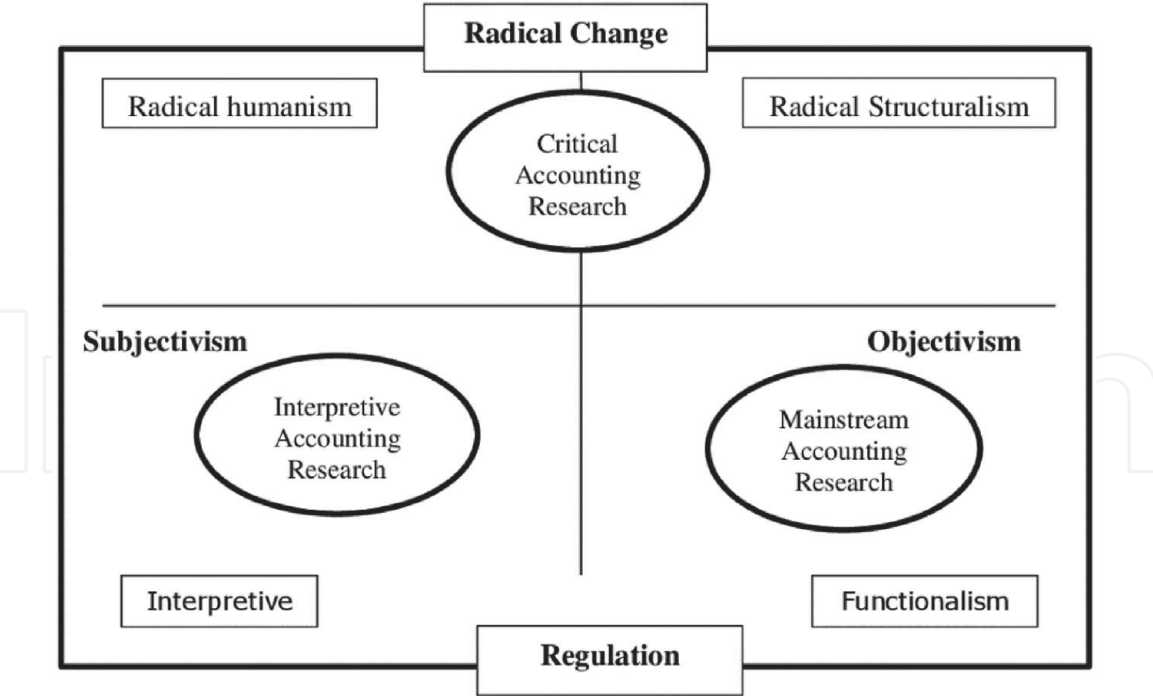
Radical Change

Radical humanism

Radical Structuralism

Critical Accounting Research

Subjectivism

Objectivism

Interpretive Accounting Research

Mainstream Accounting Research

Interpretive

Functionalism

Regulation